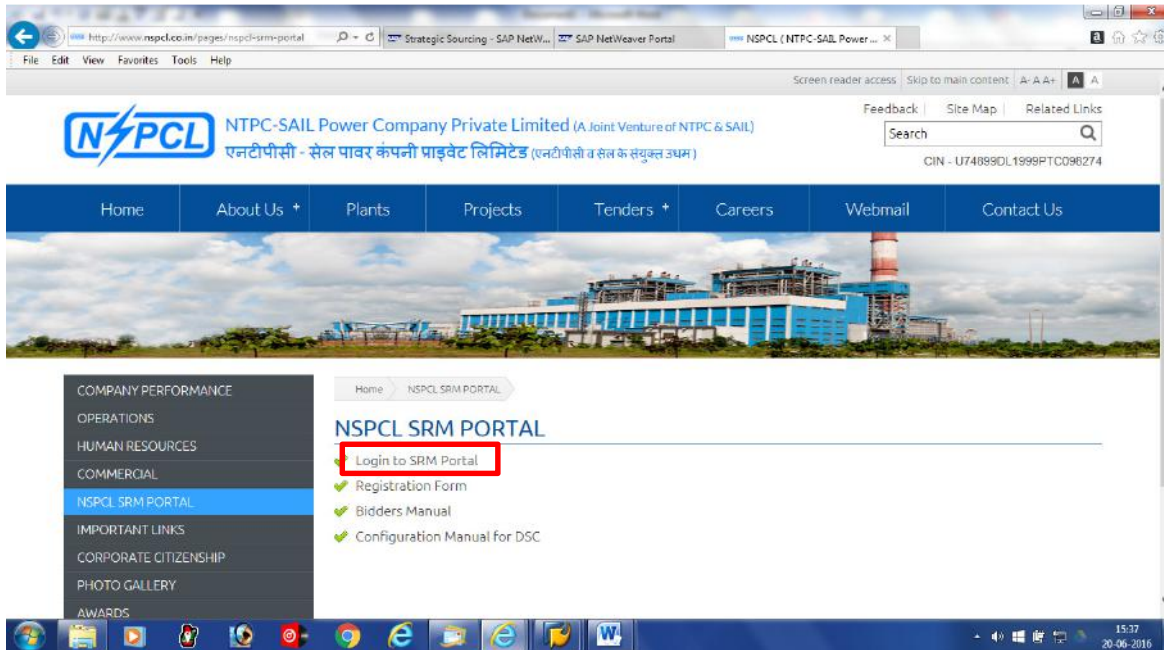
http://www.nspcl.co.in/pages/nspcl-srm-portal

Strategic Sourcing - SAP NetW...

SAP NetWeaver Portal

NSPCL ( NTPC-SAIL Power ...

File Edit View Favorites Tools Help

Screen reader access | Skip to main content | A- A A+ | A A

Feedback | Site Map | Related Links

Search

CIN - U74899DL1999PTC098274

NSPCL

NTPC-SAIL Power Company Private Limited (A Joint Venture of NTPC & SAIL)

एनटीपीसी - सेल पावर कंपनी प्राइवेट लिमिटेड (एनटीपीसी व सेल के संयुक्त उद्यम)

Home | About Us + | Plants | Projects | Tenders + | Careers | Webmail | Contact Us

COMPANY PERFORMANCE
OPERATIONS
HUMAN RESOURCES
COMMERCIAL
NSPCL SRM PORTAL
IMPORTANT LINKS
CORPORATE CITIZENSHIP
PHOTO GALLERY
AWARDS

Home > NSPCL SRM PORTAL

NSPCL SRM PORTAL

Login to SRM Portal
Registration Form
Bidders Manual
Configuration Manual for DSC

15:37
20-06-2016